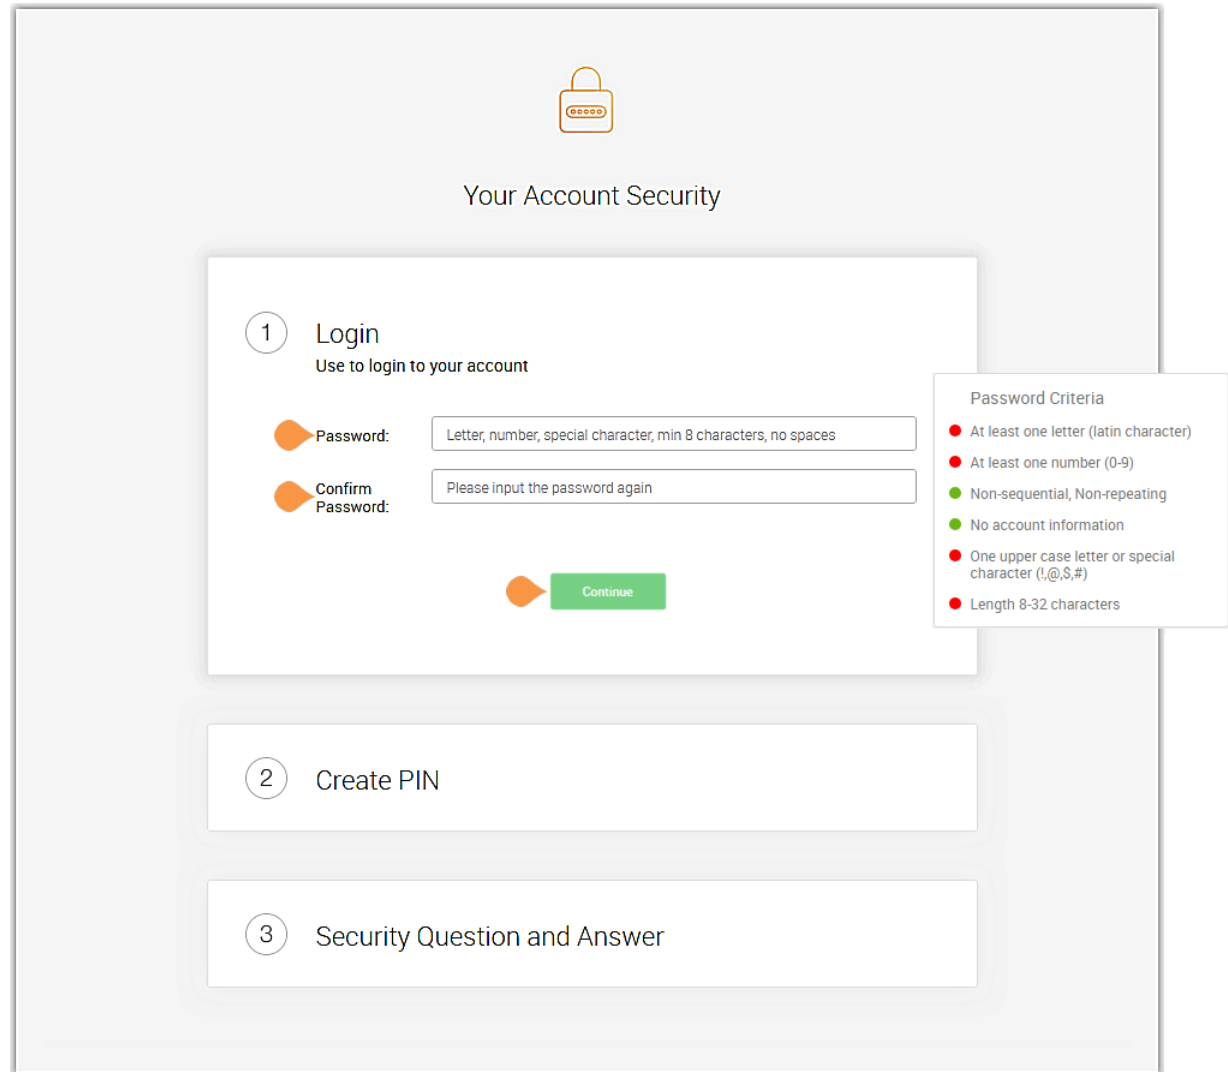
Your Account Security

1 Login
Use to login to your account

Password: Letter, number, special character, min 8 characters, no spaces

Confirm Password: Please input the password again

Continue

Password Criteria
At least one letter (latin character)
At least one number (0-9)
Non-sequential, Non-repeating
No account information
One upper case letter or special character (!,@,$,#)
Length 8-32 characters

2 Create PIN

3 Security Question and Answer